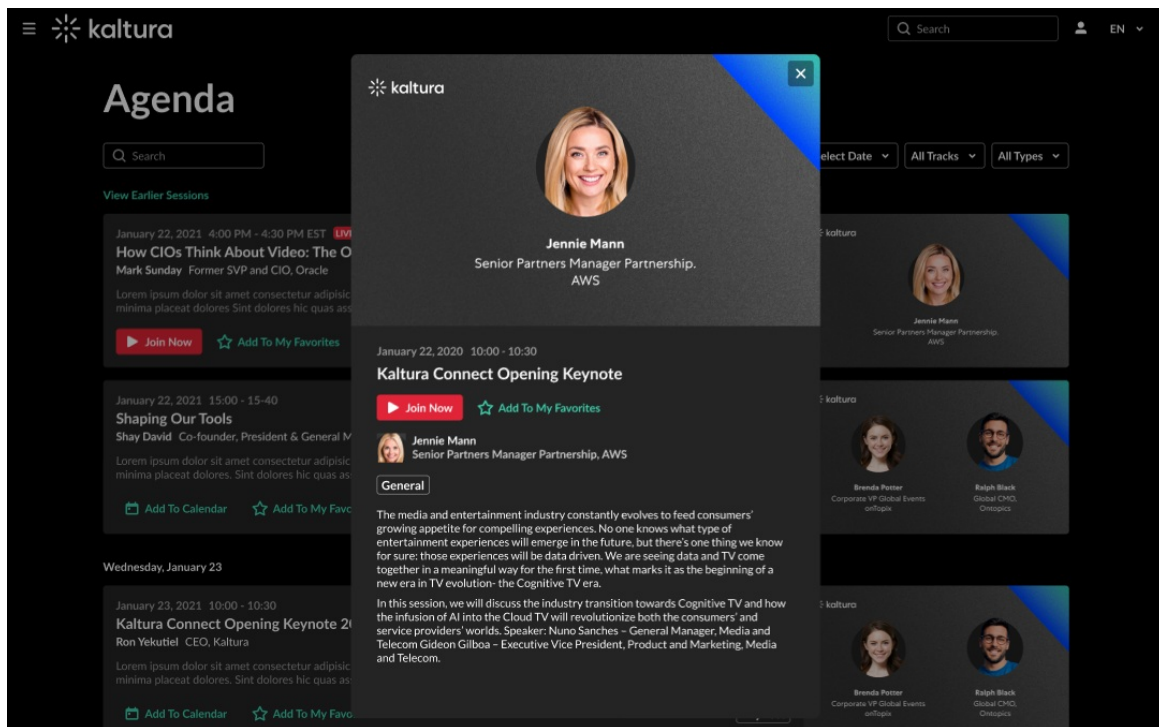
kaltura

Search

EN

Agenda

Search

View Earlier Sessions

elect Date

All Tracks

All Types

January 22, 2021 4:00 PM - 4:30 PM EST LIVE

How CIOs Think About Video: The O

Mark Sunday Former SVP and CIO, Oracle

Lorem ipsum dolor sit amet consectetur adipisic minima placeat dolores Sint dolores hic quas as

Join Now

Add To My Favorites

January 22, 2021 15:00 - 15:40

Shaping Our Tools

Shay David Co-founder, President & General M

Lorem ipsum dolor sit amet consectetur adipisic minima placeat dolores. Sint dolores hic quas as

Add To Calendar

Add To My Favo

Wednesday, January 23

January 23, 2021 10:00 - 10:30

Kaltura Connect Opening Keynote 2

Ron Yekutiel CEO, Kaltura

Lorem ipsum dolor sit amet consectetur adipisic minima placeat dolores. Sint dolores hic quas as

Add To Calendar

Add To My Favo

kaltura

Jennie Mann
Senior Partners Manager Partnership.
AWS

Brenda Potter
Corporate VP Global Events
onTopix

Ralph Black
Global CMO,
Ontopics

kaltura

Jennie Mann

Senior Partners Manager Partnership.

AWS

January 22, 2020 10:00 - 10:30

Kaltura Connect Opening Keynote

Join Now

Add To My Favorites

Jennie Mann
Senior Partners Manager Partnership, AWS

General

The media and entertainment industry constantly evolves to feed consumers' growing appetite for compelling experiences. No one knows what type of entertainment experiences will emerge in the future, but there's one thing we know for sure: those experiences will be data driven. We are seeing data and TV come together in a meaningful way for the first time, what marks it as the beginning of a new era in TV evolution- the Cognitive TV era.

In this session, we will discuss the industry transition towards Cognitive TV and how the infusion of AI into the Cloud TV will revolutionize both the consumers' and service providers' worlds. Speaker: Nuno Sanches – General Manager, Media and Telecom Gideon Gilboa – Executive Vice President, Product and Marketing, Media and Telecom.